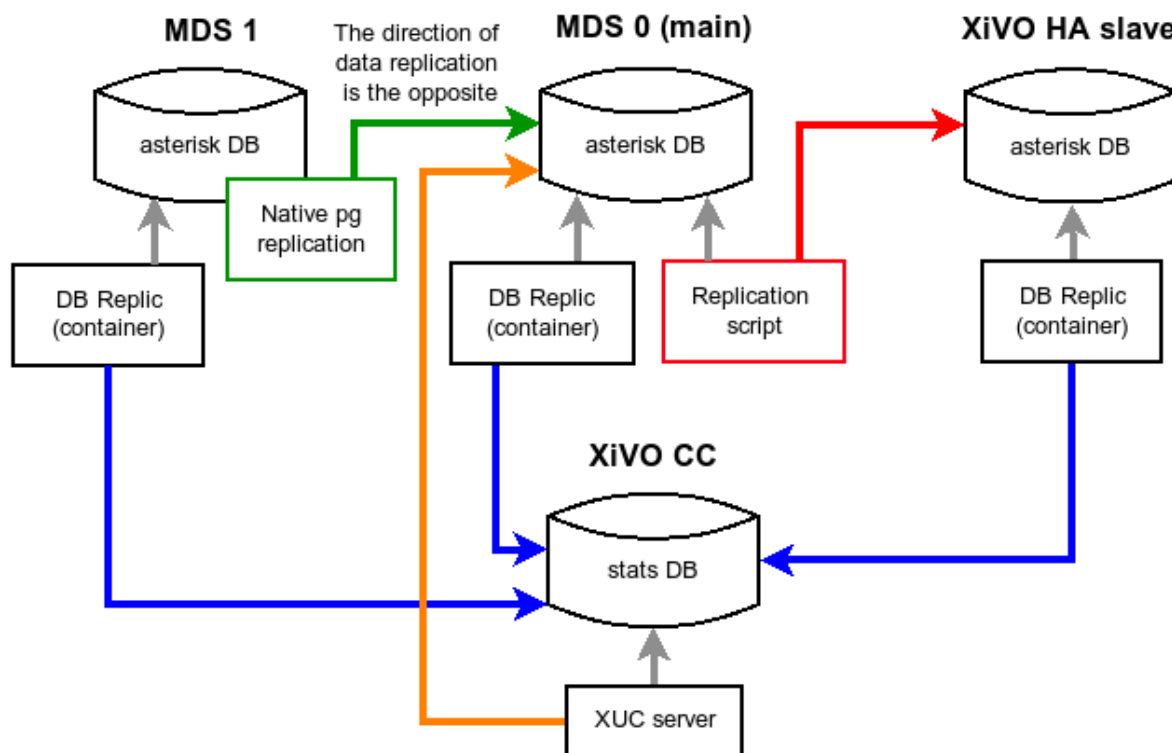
MDS 1

The direction of data replication is the opposite

MDS 0 (main)

XiVO HA slave

asterisk DB

asterisk DB

asterisk DB

Native pg replication

DB Replic (container)

DB Replic (container)

Replication script

DB Replic (container)

XiVO CC

stats DB

XUC server